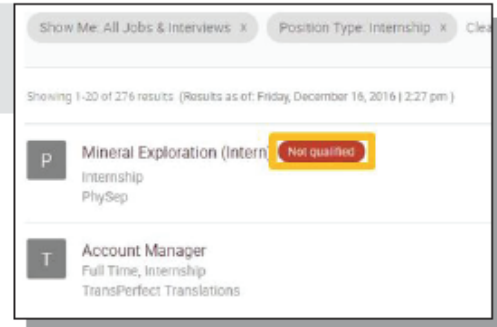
Show Me: All Jobs & Interviews x

Position Type: Internship x

Clea

Showing 1-20 of 276 results (Results as of: Friday, December 16, 2016 | 2:27 pm)

P

Mineral Exploration (Intern

Not qualified

Internship

PhySep

T

Account Manager

Full Time, Internship

TransPerfect Translations